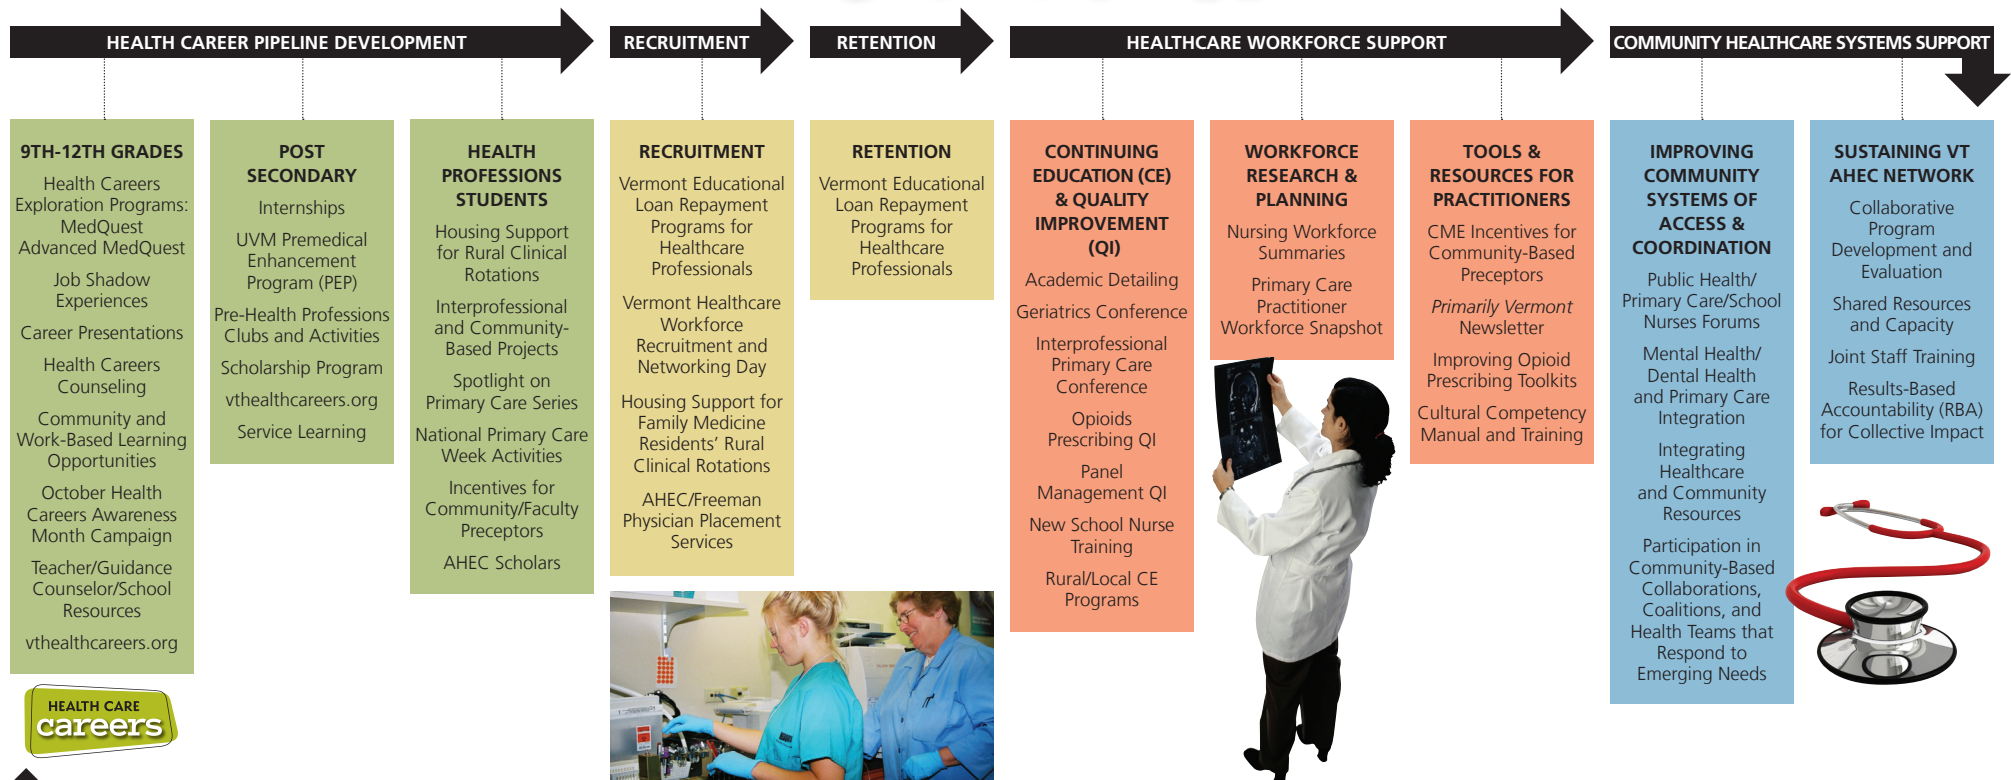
HEALTH CAREER PIPELINE DEVELOPMENT

RECRUITMENT

RETENTION

HEALTHCARE WORKFORCE SUPPORT

COMMUNITY HEALTHCARE SYSTEMS SUPPORT

9TH-12TH GRADES

Health Careers Exploration Programs: MedQuest Advanced MedQuest

Job Shadow Experiences

Career Presentations

Health Careers Counseling

Community and Work-Based Learning Opportunities

October Health Careers Awareness Month Campaign

Teacher/Guidance Counselor/School Resources

vthealthcareers.org

HEALTH CARE careers

POST SECONDARY

Internships

UVM Premedical Enhancement Program (PEP)

Pre-Health Professions Clubs and Activities

Scholarship Program

vthealthcareers.org

Service Learning

HEALTH PROFESSIONS STUDENTS

Housing Support for Rural Clinical Rotations

Interprofessional and Community-Based Projects

Spotlight on Primary Care Series

National Primary Care Week Activities

Incentives for Community/Faculty Preceptors

AHEC Scholars

RECRUITMENT

Vermont Educational Loan Repayment Programs for Healthcare Professionals

Vermont Healthcare Workforce Recruitment and Networking Day

Housing Support for Family Medicine Residents' Rural Clinical Rotations

AHEC/Freeman Physician Placement Services

RETENTION

Vermont Educational Loan Repayment Programs for Healthcare Professionals

CONTINUING EDUCATION (CE) & QUALITY IMPROVEMENT (QI)

Academic Detailing

Geriatrics Conference

Interprofessional Primary Care Conference

Opioids Prescribing QI

Panel Management QI

New School Nurse Training

Rural/Local CE Programs

WORKFORCE RESEARCH & PLANNING

Nursing Workforce Summaries

Primary Care Practitioner Workforce Snapshot

TOOLS & RESOURCES FOR PRACTITIONERS

CME Incentives for Community-Based Preceptors

Primarily Vermont Newsletter

Improving Opioid Prescribing Toolkits

Cultural Competency Manual and Training

IMPROVING COMMUNITY SYSTEMS OF ACCESS & COORDINATION

Public Health/ Primary Care/School Nurses Forums

Mental Health/ Dental Health and Primary Care Integration

Integrating Healthcare and Community Resources

Participation in Community-Based Collaborations, Coalitions, and Health Teams that Respond to Emerging Needs

SUSTAINING VT AHEC NETWORK

Collaborative Program Development and Evaluation

Shared Resources and Capacity

Joint Staff Training

Results-Based Accountability (RBA) for Collective Impact